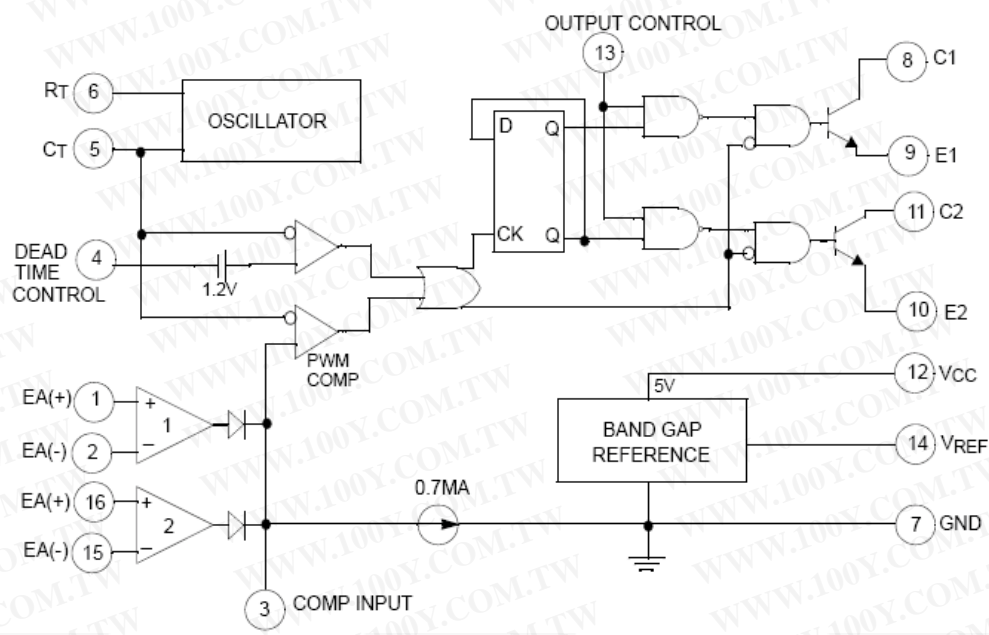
OUTPUT CONTROL
13
RT 6
OSCILLATOR
CT 5
D Q
CK Q
8 C1
9 E1
11 C2
10 E2
DEAD TIME CONTROL 4
1.2V
PWM COMP
EA(+) 1
EA(-) 2
1
+
−
EA(+) 16
EA(-) 15
2
+
−
5V
BAND GAP REFERENCE
12 VCC
14 VREF
0.7MA
7 GND
3 COMP INPUT
WWW.100Y.COM.TW